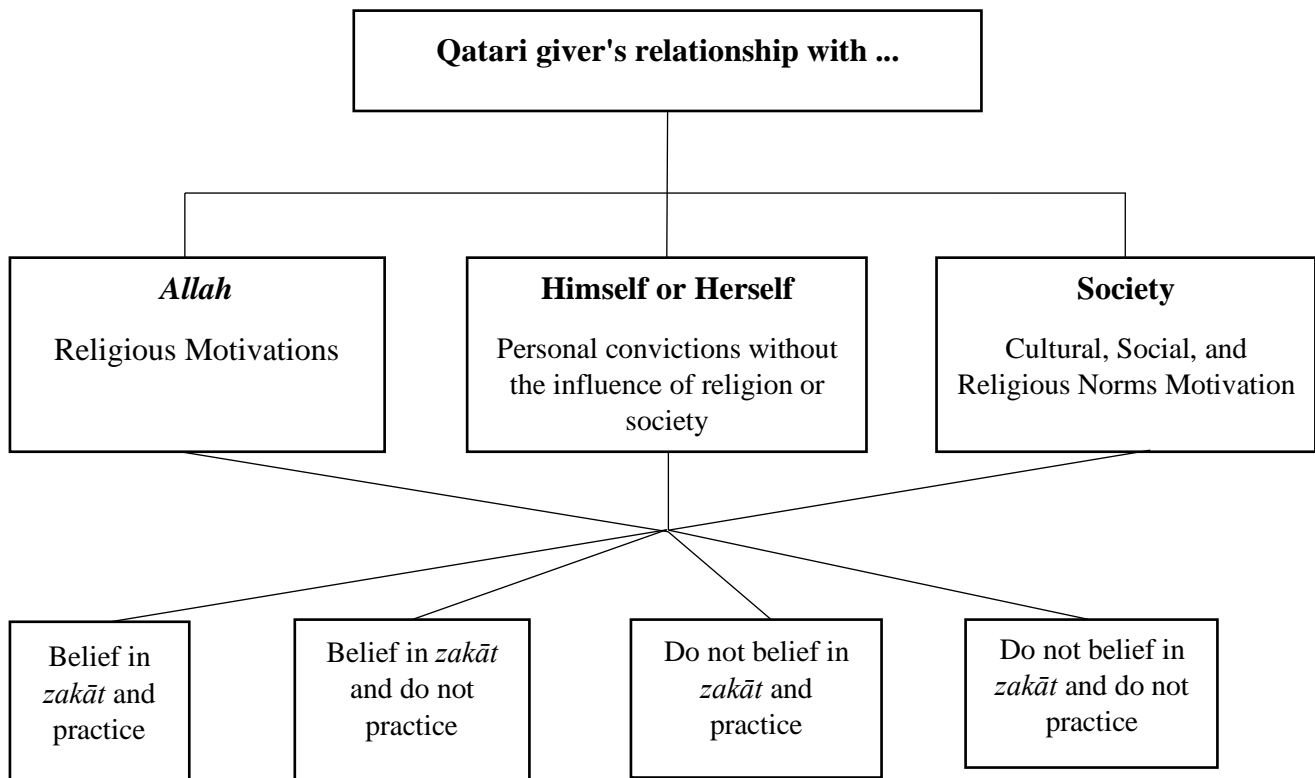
Qatari giver's relationship with ...

Allah

Religious Motivations

Himself or Herself

Personal convictions without the influence of religion or society

Society

Cultural, Social, and Religious Norms Motivation

Belief in zakāt and practice

Belief in zakāt and do not practice

Do not belief in zakāt and practice

Do not belief in zakāt and do not practice